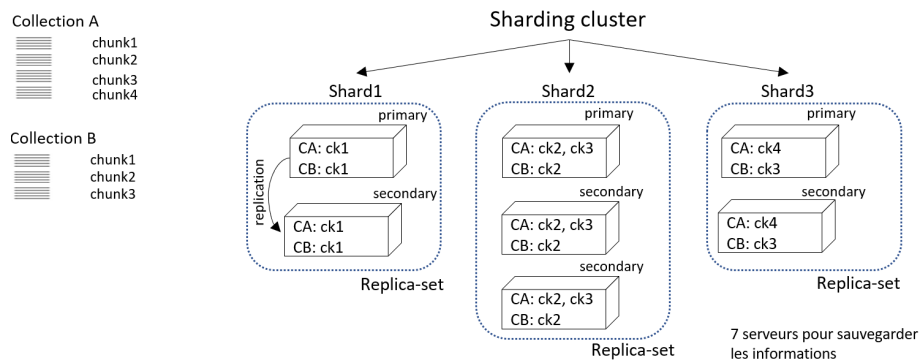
Collection A

chunk1
chunk2
chunk3
chunk4

Collection B

chunk1
chunk2
chunk3

Sharding cluster

Shard1

primary

CA: ck1
CB: ck1

replication

secondary

CA: ck1
CB: ck1

Replica-set

Shard2

primary

CA: ck2, ck3
CB: ck2

secondary

CA: ck2, ck3
CB: ck2

secondary

CA: ck2, ck3
CB: ck2

Replica-set

Shard3

primary

CA: ck4
CB: ck3

secondary

CA: ck4
CB: ck3

Replica-set

7 serveurs pour sauvegarder les informations